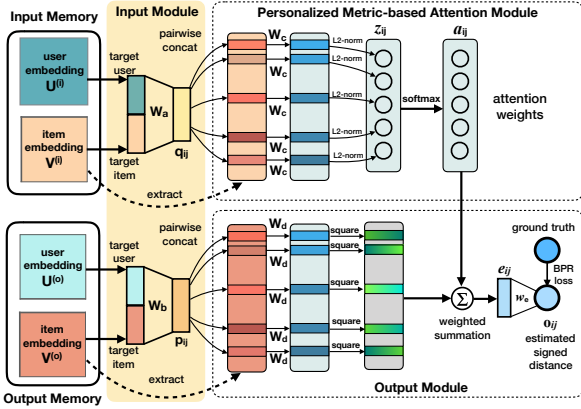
Input Memory

Input Module

Personalized Metric-based Attention Module

user embedding $\mathbf{U}^{(i)}$

item embedding $\mathbf{V}^{(i)}$

target user

target item

$\mathbf{W_a}$

$\mathbf{q_{ij}}$

pairwise concat

$\mathbf{W_c}$

$\mathbf{W_c}$

$\mathbf{W_c}$

$\mathbf{W_c}$

$\mathbf{W_c}$

L2-norm

L2-norm

L2-norm

L2-norm

L2-norm

$z_{ij}$

$a_{ij}$

softmax

attention weights

extract

user embedding $\mathbf{U}^{(o)}$

item embedding $\mathbf{V}^{(o)}$

target user

target item

$\mathbf{W_b}$

$\mathbf{p_{ij}}$

pairwise concat

$\mathbf{W_d}$

$\mathbf{W_d}$

$\mathbf{W_d}$

$\mathbf{W_d}$

$\mathbf{W_d}$

square

square

square

square

square

$\Sigma$

weighted summation

$e_{ij}$

$w_e$

ground truth

BPR loss

$o_{ij}$

estimated signed distance

extract

Output Module

Output Memory